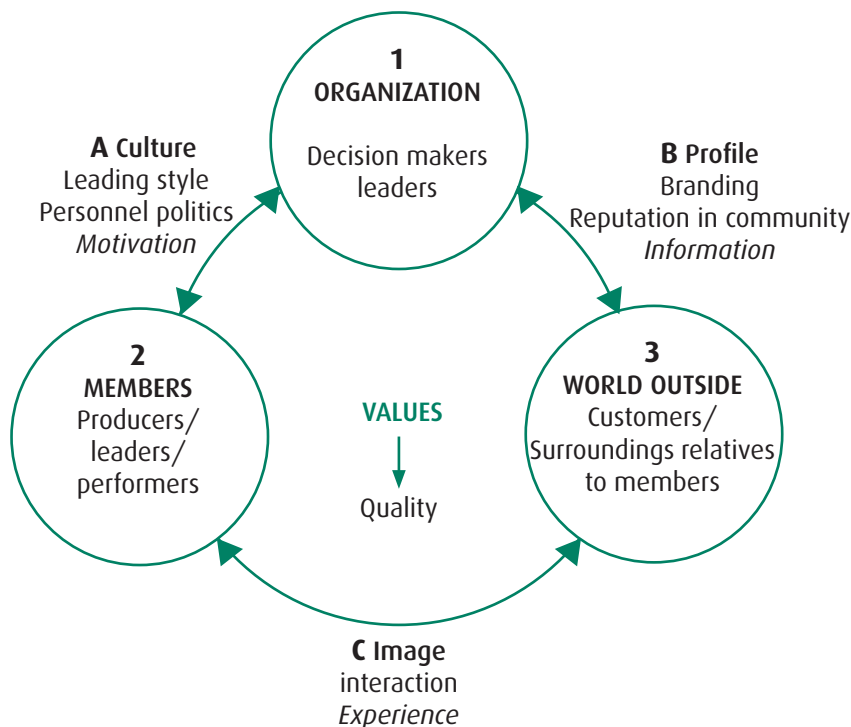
1
ORGANIZATION

Decision makers
leaders

A Culture
Leading style
Personnel politics
*Motivation*

B Profile
Branding
Reputation in community
*Information*

2
MEMBERS
Producers/
leaders/
performers

VALUES
Quality

3
WORLD OUTSIDE
Customers/
Surroundings relatives to members

C Image
interaction
*Experience*